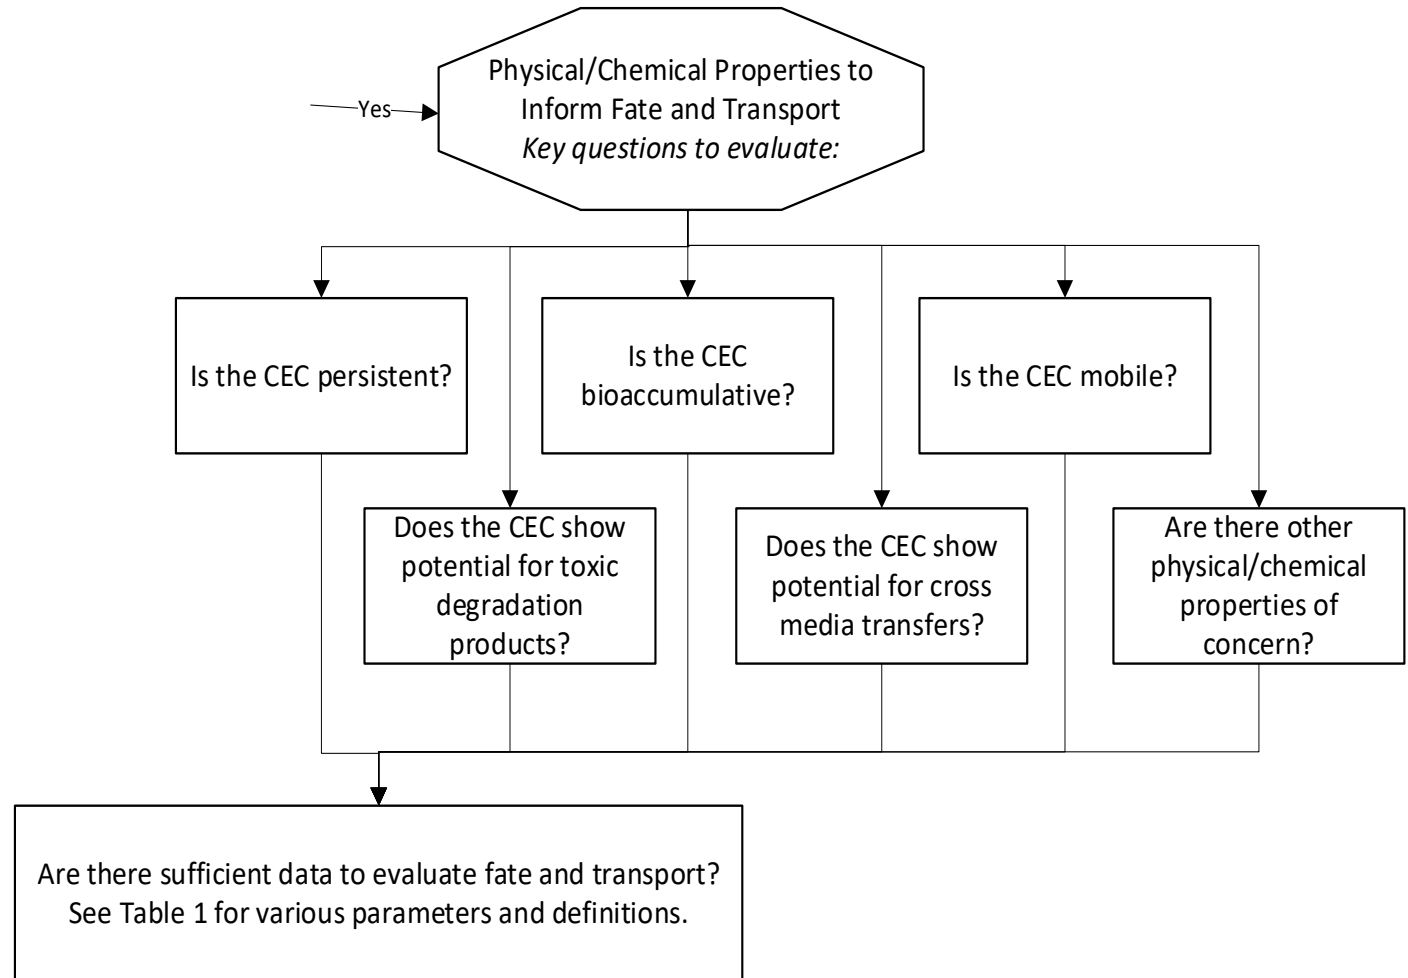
Yes

Physical/Chemical Properties to Inform Fate and Transport
*Key questions to evaluate:*

Is the CEC persistent?

Is the CEC bioaccumulative?

Is the CEC mobile?

Does the CEC show potential for toxic degradation products?

Does the CEC show potential for cross media transfers?

Are there other physical/chemical properties of concern?

Are there sufficient data to evaluate fate and transport? See Table 1 for various parameters and definitions.